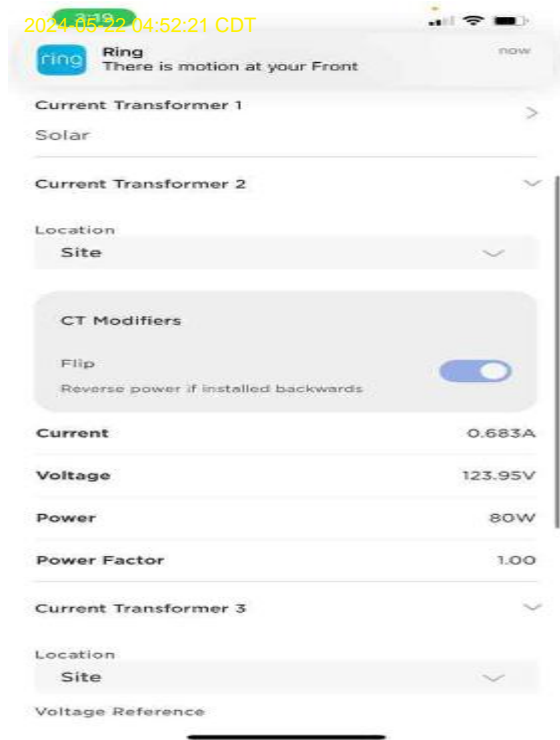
2024-05-22 04:52:21 CDT
3:19

ring
Ring
There is motion at your Front
now

Current Transformer 1
Solar

Current Transformer 2

Location
Site

CT Modifiers

Flip
Reverse power if installed backwards

| | |
|---|---|
| Current | 0.683A |
| Voltage | 123.95V |
| Power | 80W |
| Power Factor | 1.00 |

Current Transformer 3

Location
Site

Voltage Reference